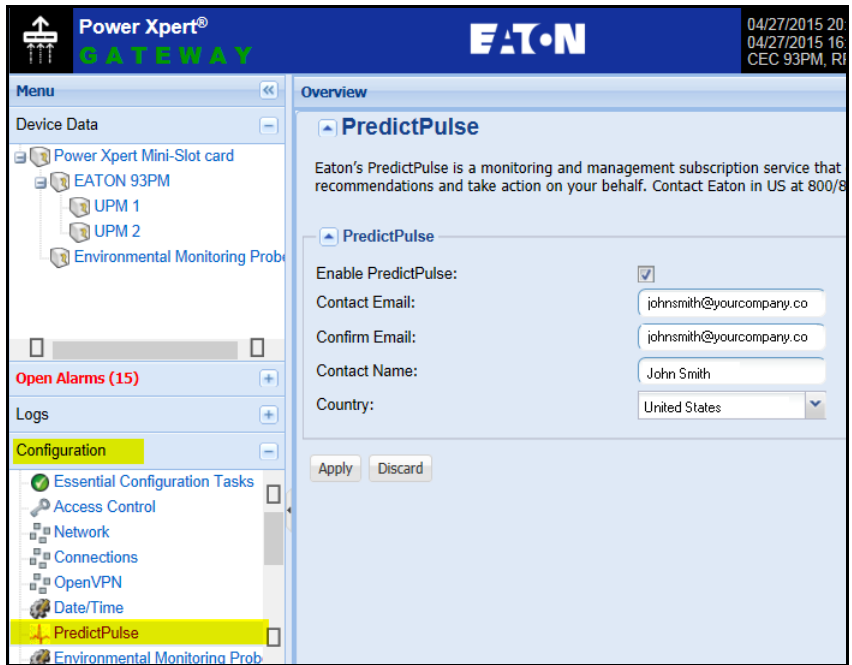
Power Xpert®
GATEWAY

EATON

04/27/2015 20
04/27/2015 16
CEC 93PM, R

Menu

Device Data

Power Xpert Mini-Slot card
EATON 93PM
UPM 1
UPM 2
Environmental Monitoring Prob

Open Alarms (15)

Logs

Configuration

Essential Configuration Tasks
Access Control
Network
Connections
OpenVPN
Date/Time
PredictPulse
Environmental Monitoring Prob

Overview

PredictPulse

Eaton's PredictPulse is a monitoring and management subscription service that recommendations and take action on your behalf. Contact Eaton in US at 800/8

PredictPulse

Enable PredictPulse:
Contact Email: johnsmith@yourcompany.co
Confirm Email: johnsmith@yourcompany.co
Contact Name: John Smith
Country: United States

Apply
Discard